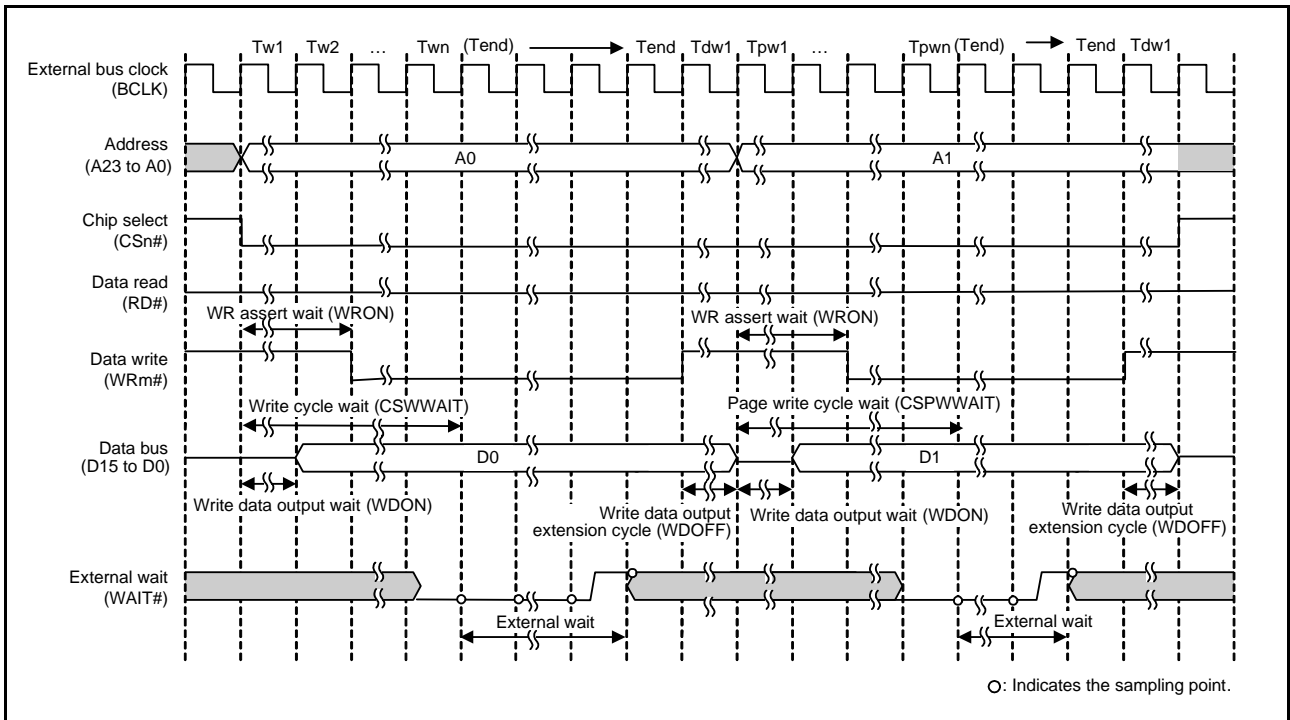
Tw1 Tw2 … Twn (Tend) Tend Tdw1 Tpw1 … Tpwn (Tend) Tend Tdw1

External bus clock
(BCLK)

Address
(A23 to A0)

A0

A1

Chip select
(CSn#)

Data read
(RD#)

WR assert wait (WRON)

WR assert wait (WRON)

Data write
(WRm#)

Write cycle wait (CSWWAIT)

Page write cycle wait (CSPWWAIT)

Data bus
(D15 to D0)

D0

D1

Write data output wait (WDON)

Write data output extension cycle (WDOFF)

Write data output wait (WDON)

Write data output extension cycle (WDOFF)

External wait
(WAIT#)

External wait

External wait

○: Indicates the sampling point.